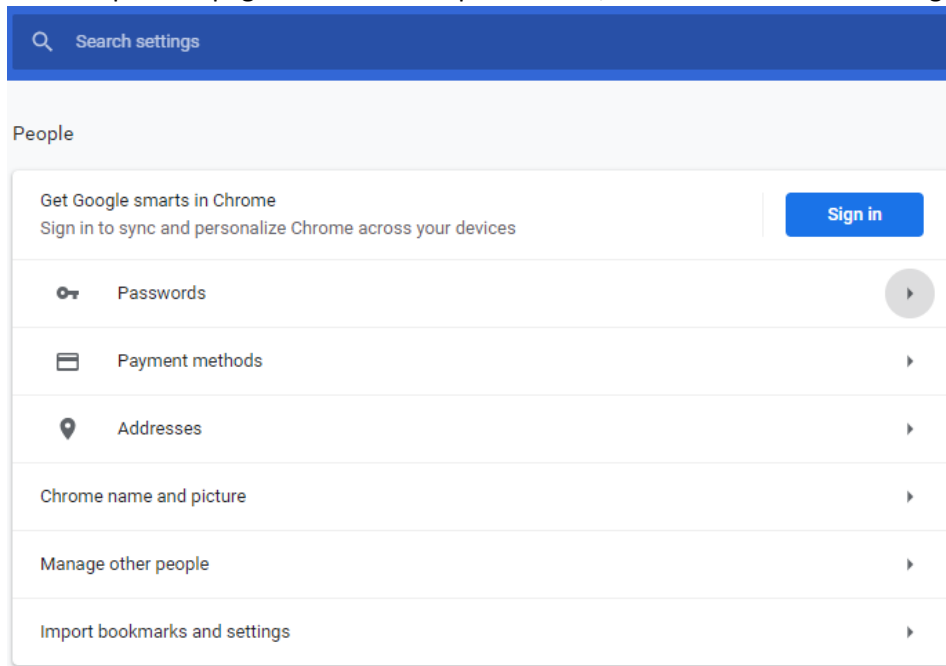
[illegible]

Search settings

People

Get Google smarts in Chrome
Sign in to sync and personalize Chrome across your devices

Sign in

Passwords

Payment methods

Addresses

Chrome name and picture

Manage other people

Import bookmarks and settings